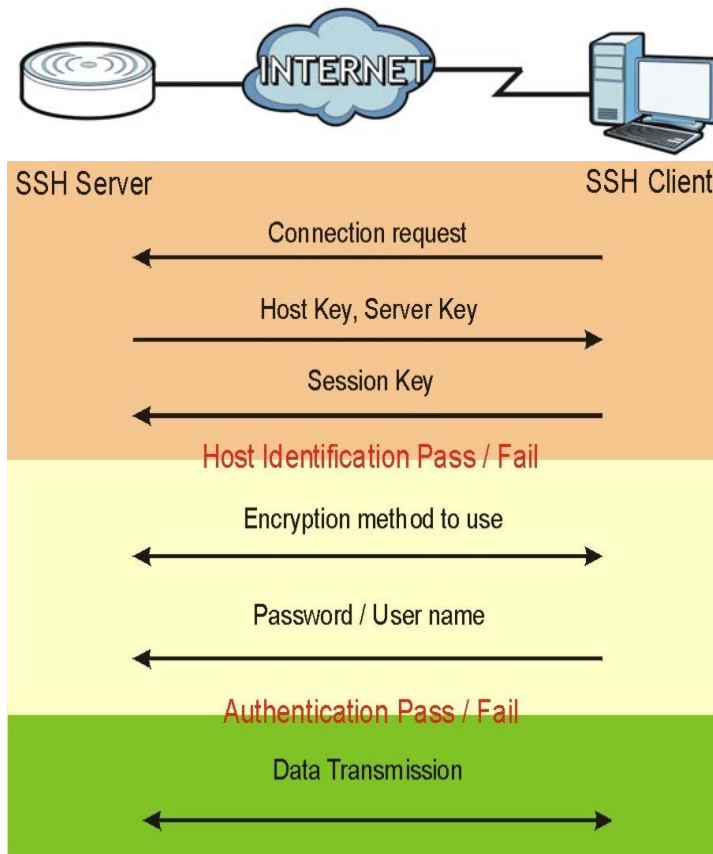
INTERNET

SSH Server

SSH Client

Connection request

Host Key, Server Key

Session Key

Host Identification Pass / Fail

Encryption method to use

Password / User name

Authentication Pass / Fail

Data Transmission